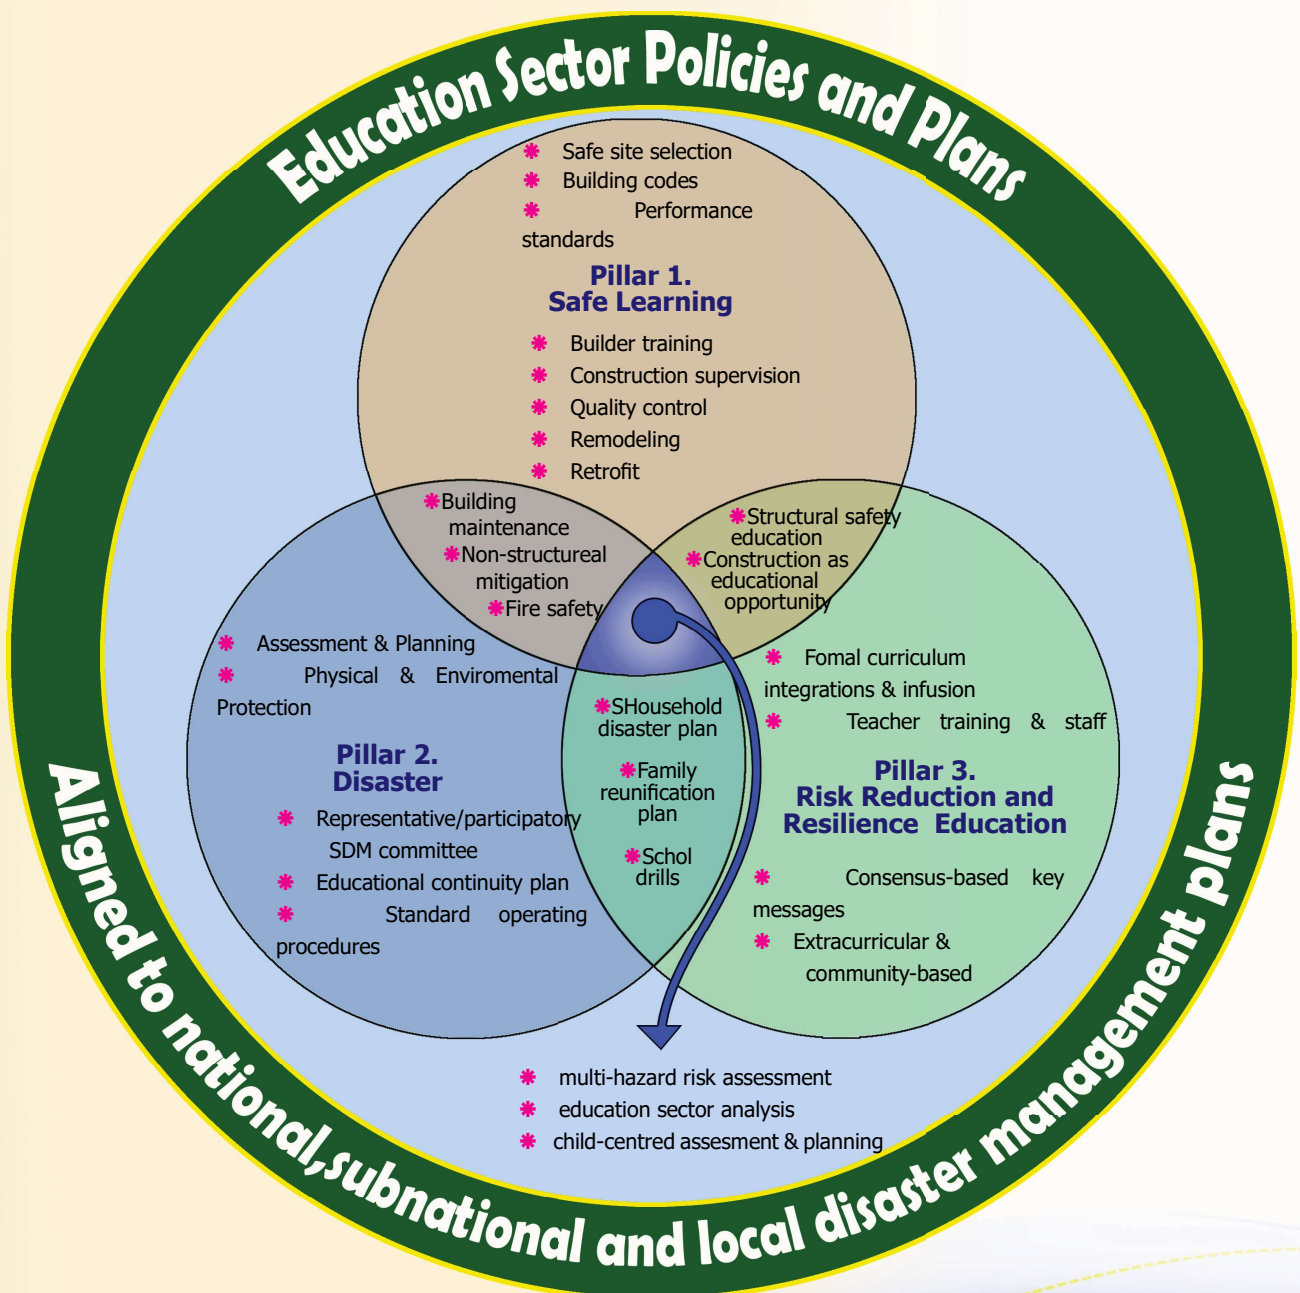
Education Sector Policies and Plans

Safe site selection
Building codes
Performance standards

Pillar 1.
Safe Learning

Builder training
Construction supervision
Quality control
Remodeling
Retrofit

Building maintenance
Non-structureal mitigation
Fire safety

Structural safety education
Construction as educational opportunity

Assessment & Planning
Physical & Enviromental Protection

Pillar 2.
Disaster

Representative/participatory SDM committee
Educational continuity plan
Standard operating procedures

SHousehold disaster plan
Family reunification plan
Schol drills

Fomal curriculum integrations & infusion
Teacher training & staff

Pillar 3.
Risk Reduction and Resilience Education

Consensus-based key messages
Extracurricular & community-based

multi-hazard risk assessment
education sector analysis
child-centred assesment & planning

Aligned to national,subnational and local disaster management plans